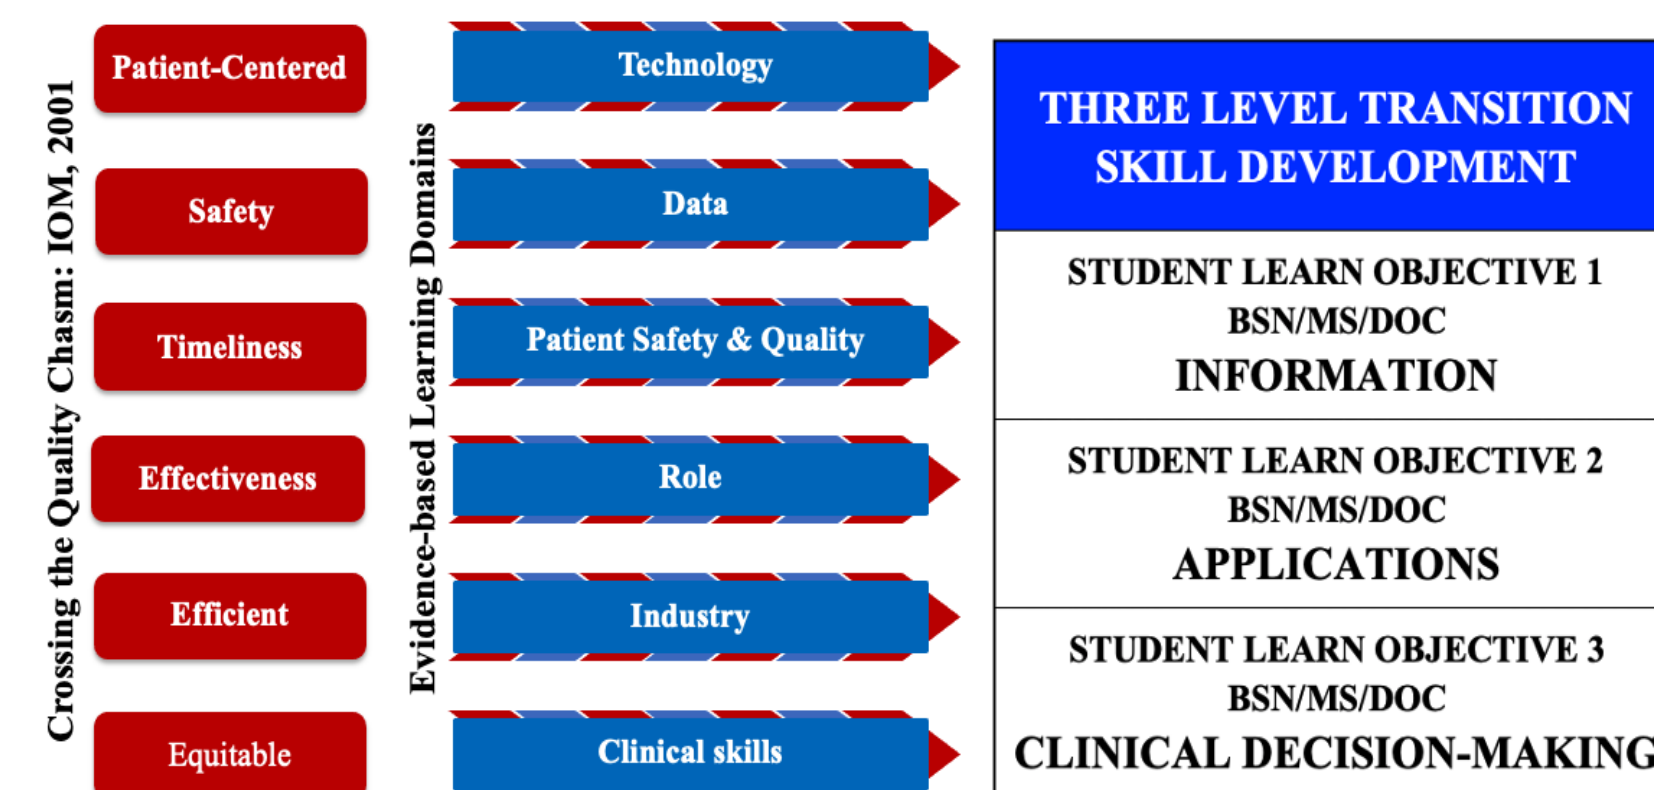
Crossing the Quality Chasm: IOM, 2001

Patient-Centered

Safety

Timeliness

Effectiveness

Efficient

Equitable

Evidence-based Learning Domains

Technology

Data

Patient Safety & Quality

Role

Industry

Clinical skills

THREE LEVEL TRANSITION SKILL DEVELOPMENT

STUDENT LEARN OBJECTIVE 1
BSN/MS/DOC
INFORMATION

STUDENT LEARN OBJECTIVE 2
BSN/MS/DOC
APPLICATIONS

STUDENT LEARN OBJECTIVE 3
BSN/MS/DOC
CLINICAL DECISION-MAKING